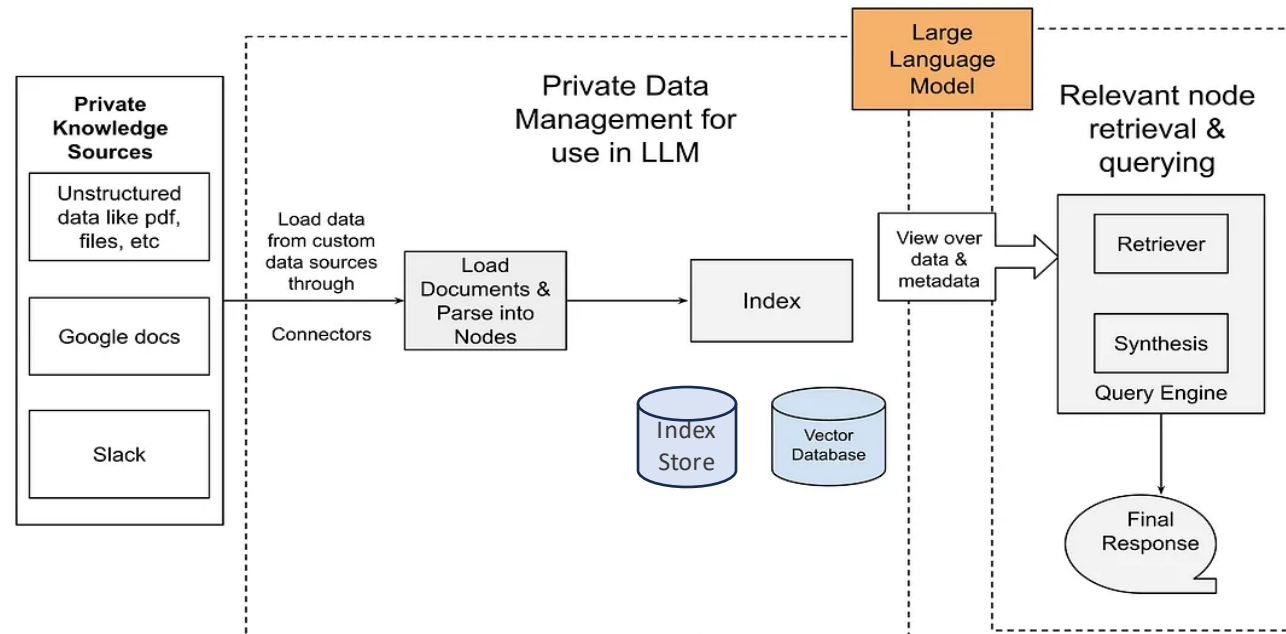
Private Knowledge Sources

Unstructured data like pdf, files, etc

Google docs

Slack

Load data from custom data sources through

Connectors

Private Data Management for use in LLM

Load Documents & Parse into Nodes

Index

Index Store

Vector Database

Large Language Model

View over data & metadata

Relevant node retrieval & querying

Retriever

Synthesis

Query Engine

Final Response